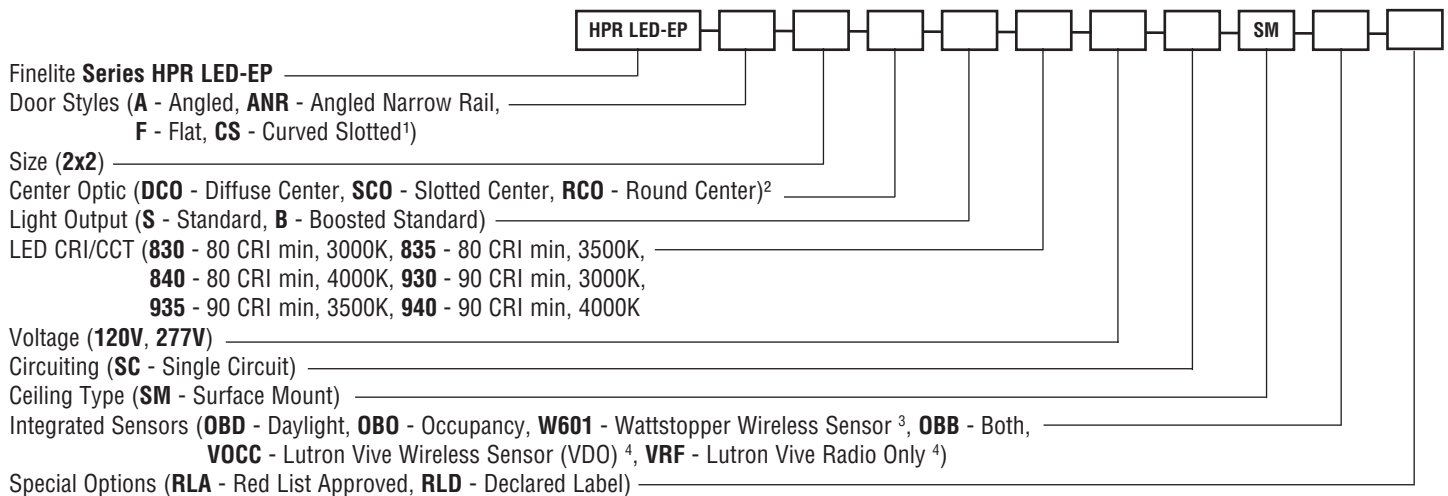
HPR LED-EP

SM

Finelite **Series HPR LED-EP**

Door Styles (**A** - Angled, **ANR** - Angled Narrow Rail, **F** - Flat, **CS** - Curved Slotted$^1$)

Size (**2x2**)

Center Optic (**DCO** - Diffuse Center, **SCO** - Slotted Center, **RCO** - Round Center)$^2$

Light Output (**S** - Standard, **B** - Boosted Standard)

LED CRI/CCT (**830** - 80 CRI min, 3000K, **835** - 80 CRI min, 3500K, **840** - 80 CRI min, 4000K, **930** - 90 CRI min, 3000K, **935** - 90 CRI min, 3500K, **940** - 90 CRI min, 4000K

Voltage (**120V**, **277V**)

Circuiting (**SC** - Single Circuit)

Ceiling Type (**SM** - Surface Mount)

Integrated Sensors (**OBD** - Daylight, **OBO** - Occupancy, **W601** - Wattstopper Wireless Sensor $^3$, **OBB** - Both, **VOCC** - Lutron Vive Wireless Sensor (VDO) $^4$, **VRF** - Lutron Vive Radio Only $^4$)

Special Options (**RLA** - Red List Approved, **RLD** - Declared Label)